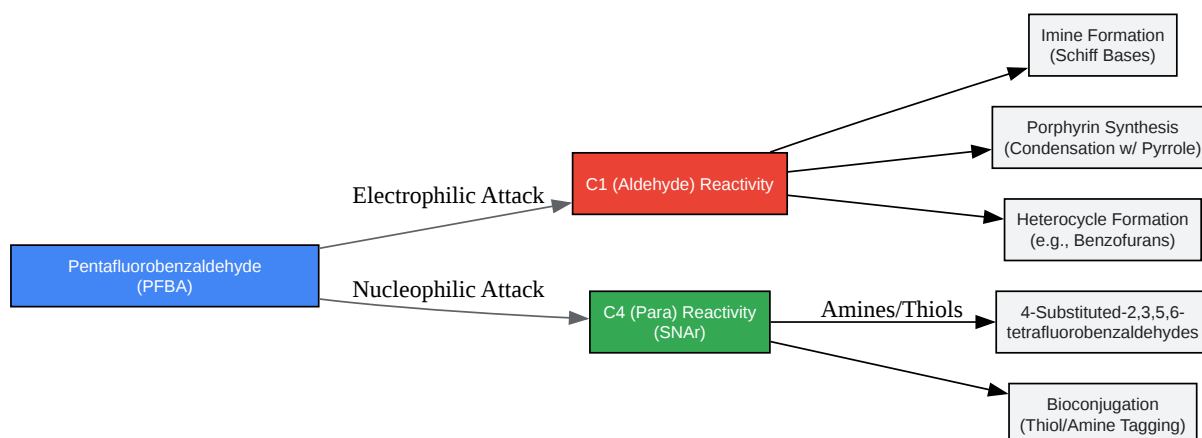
Pentafluorobenzaldehyde
(PFBA)

Electrophilic Attack

Nucleophilic Attack

C1 (Aldehyde) Reactivity

C4 (Para) Reactivity
(SNAr)

Imine Formation
(Schiff Bases)

Porphyrin Synthesis
(Condensation w/ Pyrrole)

Heterocycle Formation
(e.g., Benzofurans)

Amines/Thiols

4-Substituted-2,3,5,6-tetrafluorobenzaldehydes

Bioconjugation
(Thiol/Amine Tagging)